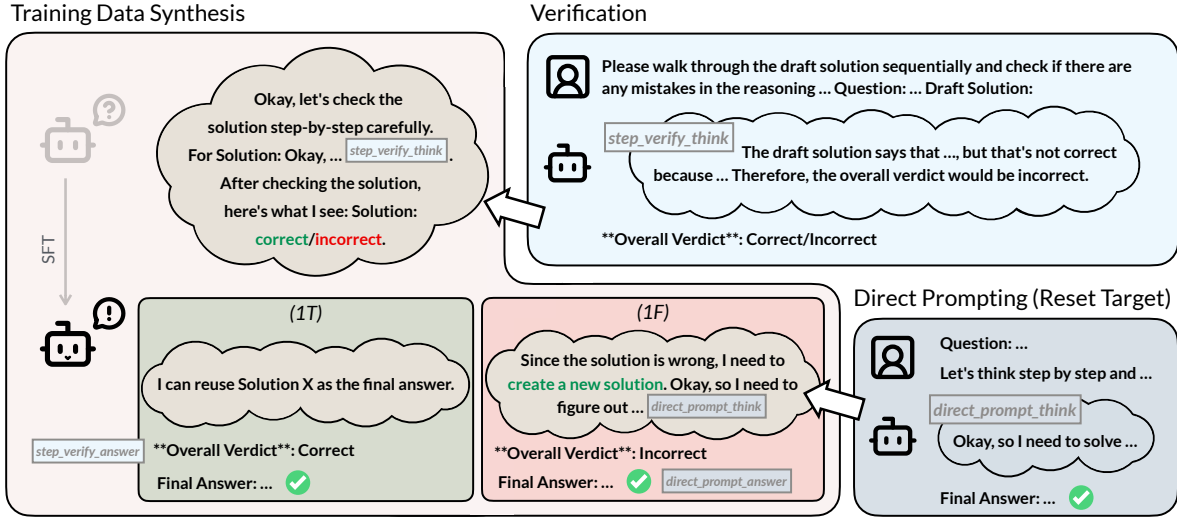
Training Data Synthesis

Verification

Please walk through the draft solution sequentially and check if there are any mistakes in the reasoning … Question: … Draft Solution:

step_verify_think The draft solution says that …, but that's not correct because … Therefore, the overall verdict would be incorrect.

**Overall Verdict**: Correct/Incorrect

Okay, let's check the solution step-by-step carefully. For Solution: Okay, … step_verify_think. After checking the solution, here's what I see: Solution: correct/incorrect.

SFT

(1T)

I can reuse Solution X as the final answer.

step_verify_answer **Overall Verdict**: Correct

Final Answer: …

(1F)

Since the solution is wrong, I need to create a new solution. Okay, so I need to figure out … direct_prompt_think

**Overall Verdict**: Incorrect

Final Answer: … direct_prompt_answer

Direct Prompting (Reset Target)

Question: …

Let's think step by step and …

direct_prompt_think Okay, so I need to solve …

Final Answer: …